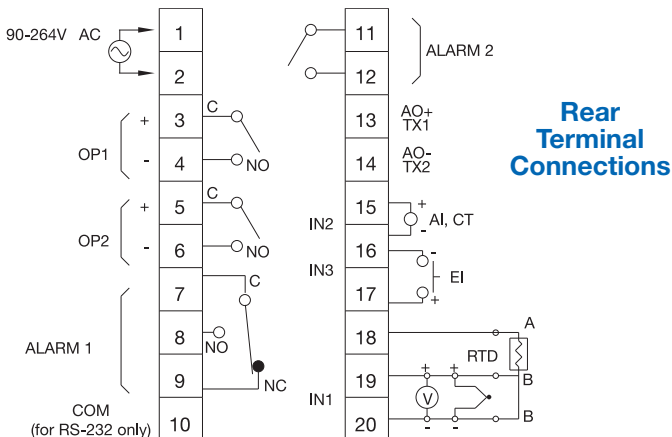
90-264V AC
1
2
+
3
C
OP1
-
4
NO
+
5
C
OP2
-
6
NO
7
C
ALARM 1
8
NO
9
NC
COM
(for RS-232 only)
10

11
ALARM 2
12
13
AO+
TX1
14
AO-
TX2
15
+
AI, CT
IN2
-
16
-
IN3
EI
17
+
18
A
RTD
19
B
IN1
+
V
+
20
-
-
B

Rear Terminal Connections